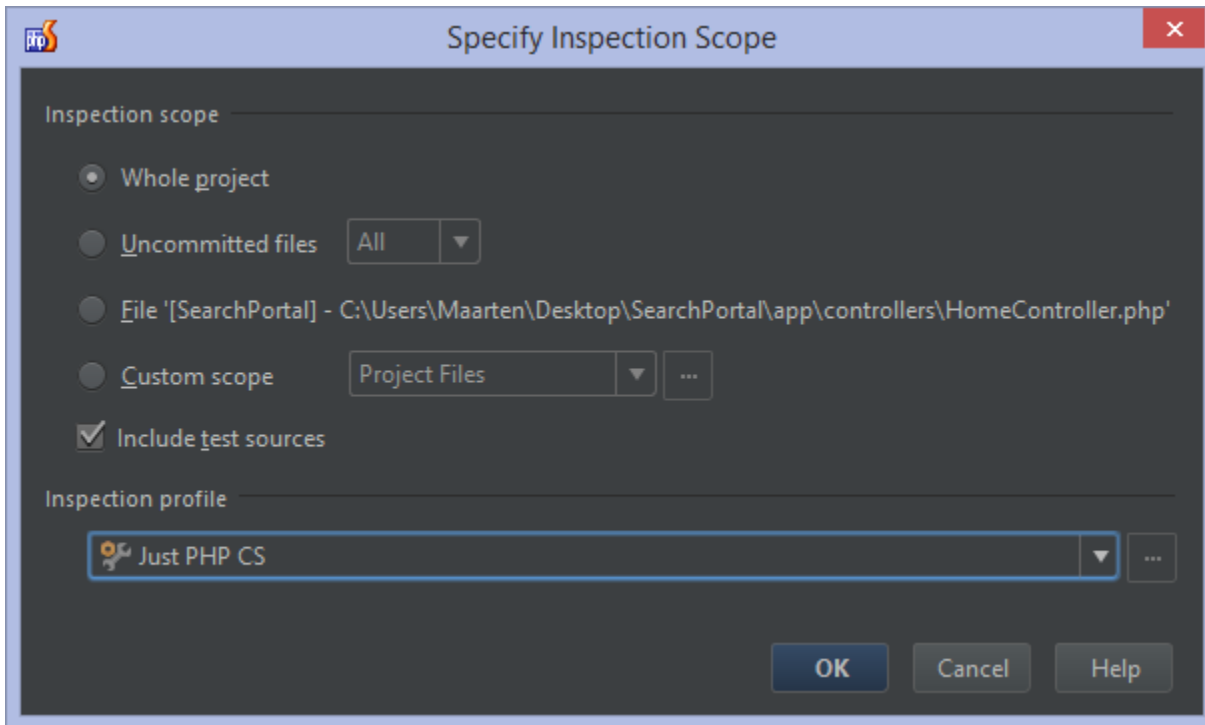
Specify Inspection Scope

Inspection scope

Whole project

Uncommitted files All

File '[SearchPortal] - C:\Users\Maarten\Desktop\SearchPortal\app\controllers\HomeController.php'

Custom scope Project Files ...

Include test sources

Inspection profile

Just PHP CS ...

OK Cancel Help